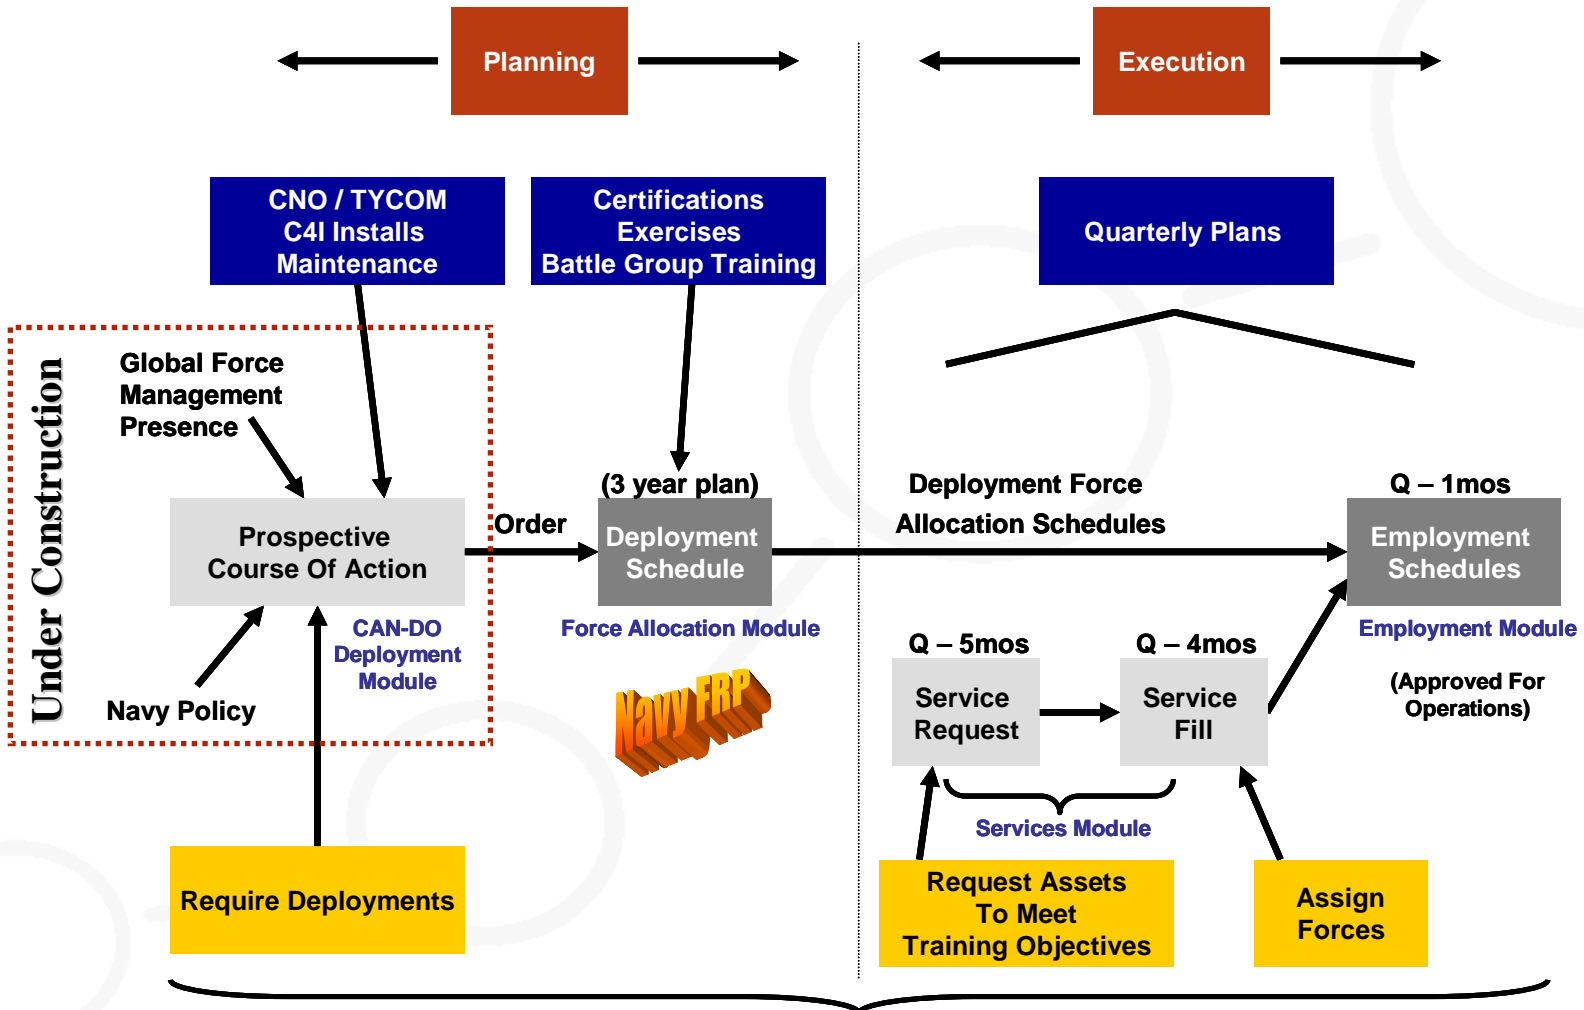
Planning

Execution

CNO / TYCOM
C4I Installs
Maintenance

Certifications
Exercises
Battle Group Training

Quarterly Plans

Under Construction

Global Force
Management
Presence

Prospective
Course Of Action

CAN-DO
Deployment
Module

Navy Policy

Order

(3 year plan)

Deployment
Schedule

Force Allocation Module

Navy FRP

Deployment Force
Allocation Schedules

Q – 1mos

Employment
Schedules

Employment Module

(Approved For
Operations)

Q – 5mos

Service
Request

Q – 4mos

Service
Fill

Services Module

Require Deployments

Request Assets
To Meet
Training Objectives

Assign
Forces